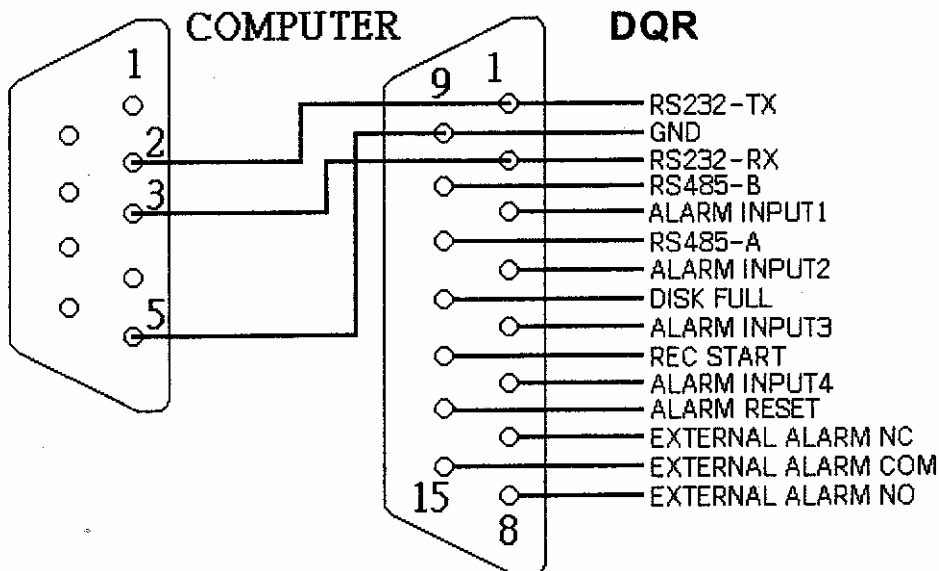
COMPUTER

1
2
3
5

DQR

9 1

RS232-TX
GND
RS232-RX
RS485-B
ALARM INPUT1
RS485-A
ALARM INPUT2
DISK FULL
ALARM INPUT3
REC START
ALARM INPUT4
ALARM RESET
EXTERNAL ALARM NC
EXTERNAL ALARM COM
EXTERNAL ALARM NO

15
8